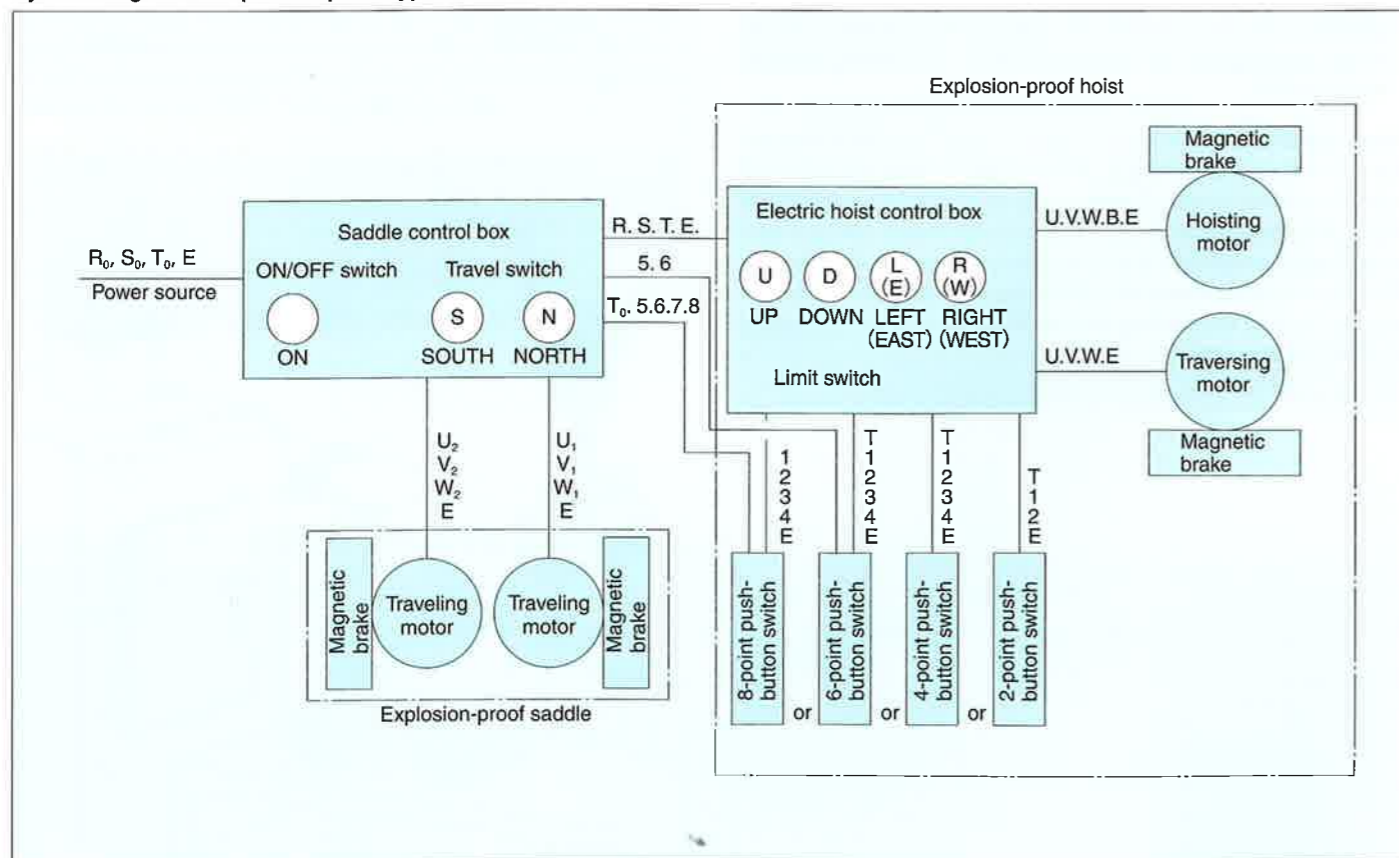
Explosion-proof hoist

Magnetic brake

Saddle control box

R. S. T. E.

Electric hoist control box

U.V.W.B.E

Hoisting motor

$R_0$, $S_0$, $T_0$, E

Power source

ON/OFF switch

Travel switch

5. 6

$T_0$. 5.6.7.8

ON

S

SOUTH

N

NORTH

U

UP

D

DOWN

L (E)

LEFT (EAST)

R (W)

RIGHT (WEST)

Limit switch

U.V.W.E

Traversing motor

Magnetic brake

$U_2$ $V_2$ $W_2$ E

$U_1$ $V_1$ $W_1$ E

1 2 3 4 E

T 1 2 3 4 E

T 1 2 3 4 E

T 1 2 E

Magnetic brake

Traveling motor

Traveling motor

Magnetic brake

8-point push-button switch

or

6-point push-button switch

or

4-point push-button switch

or

2-point push-button switch

Explosion-proof saddle